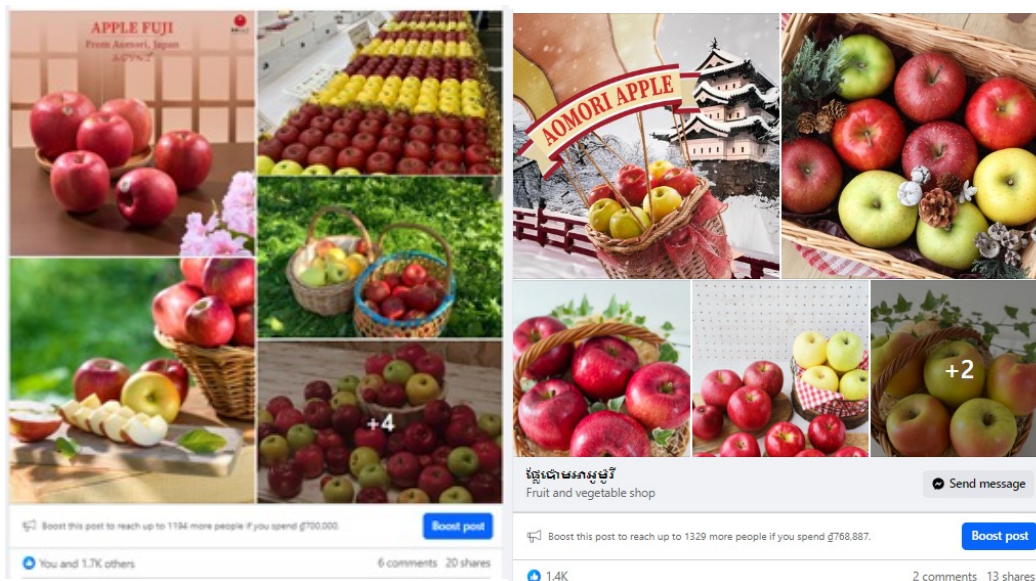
APPLE FUJI
From Aomori, Japan
ふじりんご

+4

Boost this post to reach up to 1194 more people if you spend ₫700,000.

Boost post

You and 1.7K others

6 comments 20 shares

AOMORI APPLE

+2

ផ្លែប៉ោមអាអូម៉ូរី
Fruit and vegetable shop

Send message

Boost this post to reach up to 1329 more people if you spend ₫768,887.

Boost post

1.4K

2 comments 13 shares